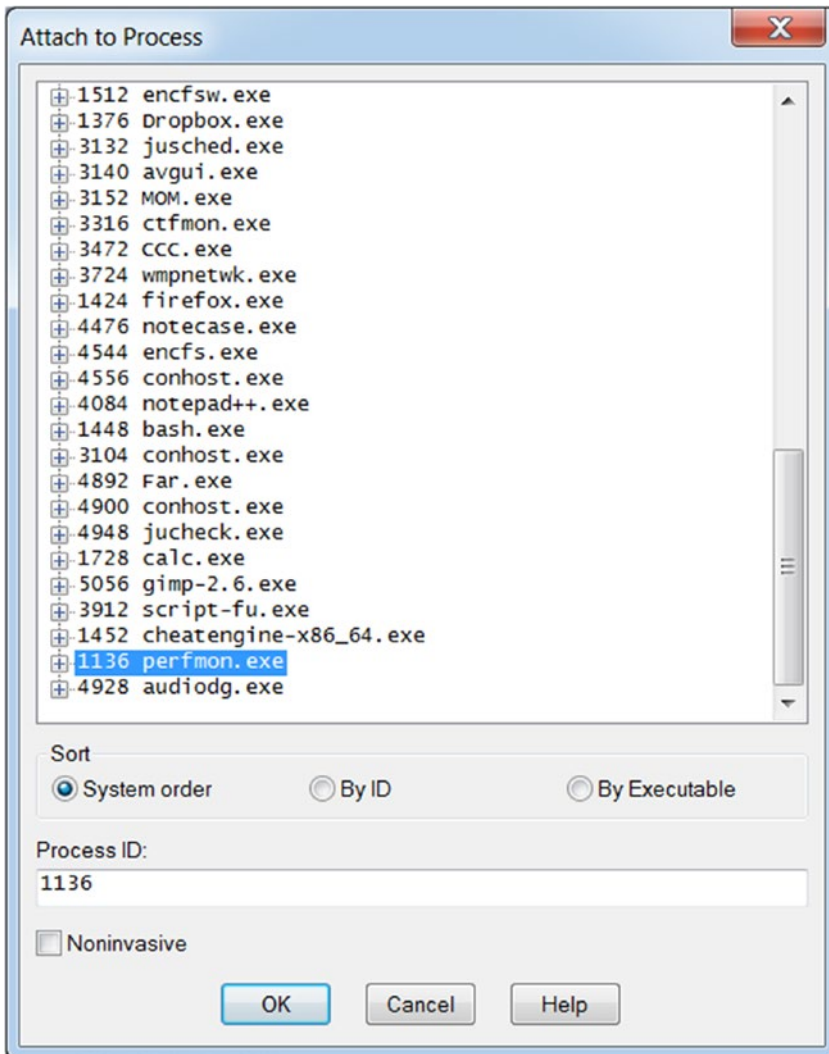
Attach to Process

1512 encfsw.exe
1376 Dropbox.exe
3132 jusched.exe
3140 avgui.exe
3152 MOM.exe
3316 ctfmon.exe
3472 CCC.exe
3724 wmpnetwk.exe
1424 firefox.exe
4476 notecase.exe
4544 encfs.exe
4556 conhost.exe
4084 notepad++.exe
1448 bash.exe
3104 conhost.exe
4892 Far.exe
4900 conhost.exe
4948 jucheck.exe
1728 calc.exe
5056 gimp-2.6.exe
3912 script-fu.exe
1452 cheatengine-x86_64.exe
1136 perfmon.exe
4928 audiodg.exe

Sort
System order
By ID
By Executable

Process ID:
1136

Noninvasive

OK
Cancel
Help